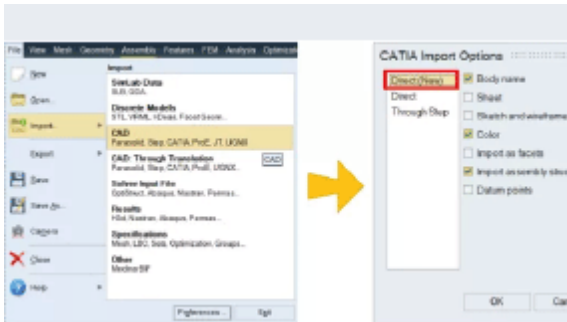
File View Mesh Geometry Assemble Features FEM Analysis Optimizati

New

Open

Import

Export

Save

Save As...

Close

Help

Import

SimLab Data
SLB, GDA...

Discrete Models
STL, VRML, I-Deas, Facet Scene...

CAD
Parasolid, Step, CATIA, ProE, JT, UG/NX...

CAD: Through Translation
Parasolid, Step, CATIA, ProE, JT, UG/NX...

CAD

Solver Input File
OptiStruct, Abaqus, Nastran, Pamcrash...

Results
H3d, Nastran, Abaqus, Pamcrash...

Specifications
Mesh, LBC, Solution, Optimization, Groups...

Other
Medina BIF

Preferences... Exit

CATIA Import Options

Direct (New)
Direct
Through Step

Body name
Sheet
Sketch and wireframe
Color
Import as facets
Import assembly structure
Datum points

OK Car